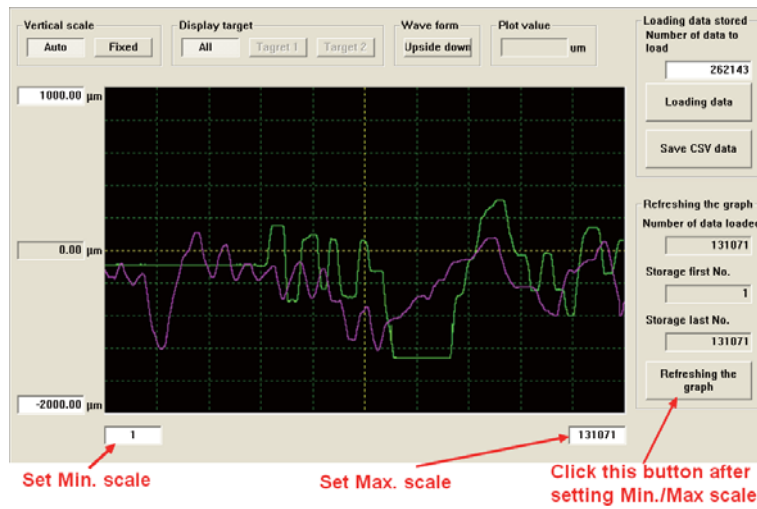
Vertical scale
Auto
Fixed
Display target
All
Tagret 1
Target 2
Wave form
Upside down
Plot value
um
Loading data stored
Number of data to load
262143
Loading data
Save CSV data
1000.00 µm
0.00 µm
-2000.00 µm
Refreshing the graph
Number of data loaded
131071
Storage first No.
1
Storage last No.
131071
Refreshing the graph
1
131071
Set Min. scale
Set Max. scale
Click this button after setting Min./Max scale